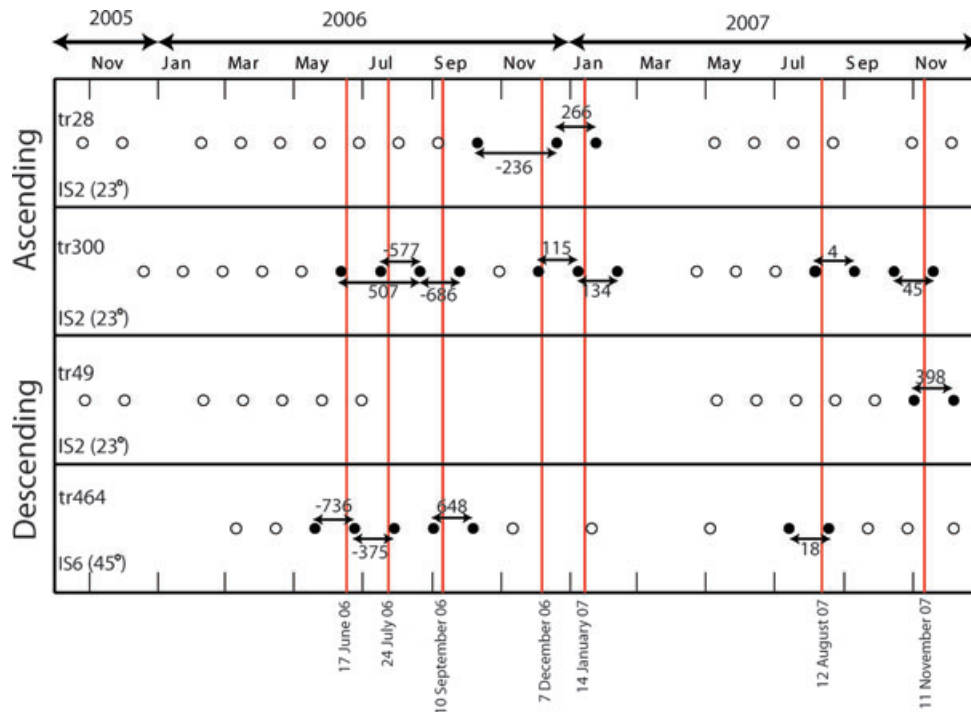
2005
2006
2007
Nov
Jan
Mar
May
Jul
Sep
Nov
Jan
Mar
May
Jul
Sep
Nov

Ascending
tr28
266
-236
IS2 (23°)

tr300
-577
115
4
507
-686
134
45
IS2 (23°)

Descending
tr49
398
IS2 (23°)

tr464
-736
648
-375
18
IS6 (45°)

17 June 06
24 July 06
10 September 06
7 December 06
14 January 07
12 August 07
11 November 07